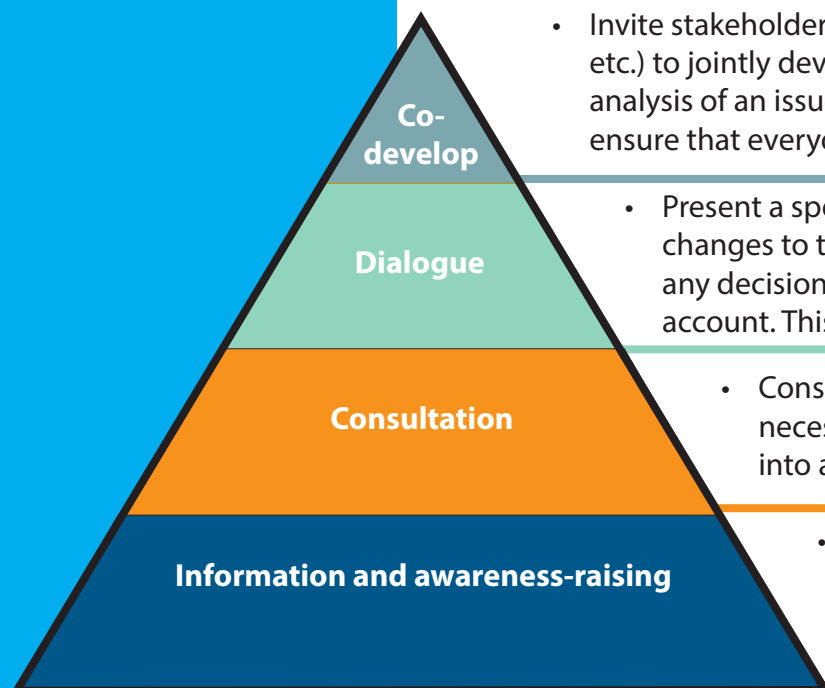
Co-develop

Dialogue

Consultation

Information and awareness-raising

• Invite stakeholder
etc.) to jointly dev
analysis of an issu
ensure that everyo

• Present a sp
changes to t
any decision
account. Thi

• Cons
neces
into a

•